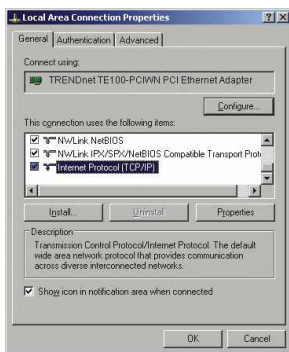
Local Area Connection Properties

?
X

General
Authentication
Advanced

Connect using:

TRENDnet TE100-PCIWN PCI Ethernet Adapter

Configure...

This connection uses the following items:

NWLink NetBIOS
NWLink IPX/SPX/NetBIOS Compatible Transport Prot
Internet Protocol (TCP/IP)

Install...
Uninstall
Properties

Description

Transmission Control Protocol/Internet Protocol. The default wide area network protocol that provides communication across diverse interconnected networks.

Show icon in notification area when connected

OK
Cancel